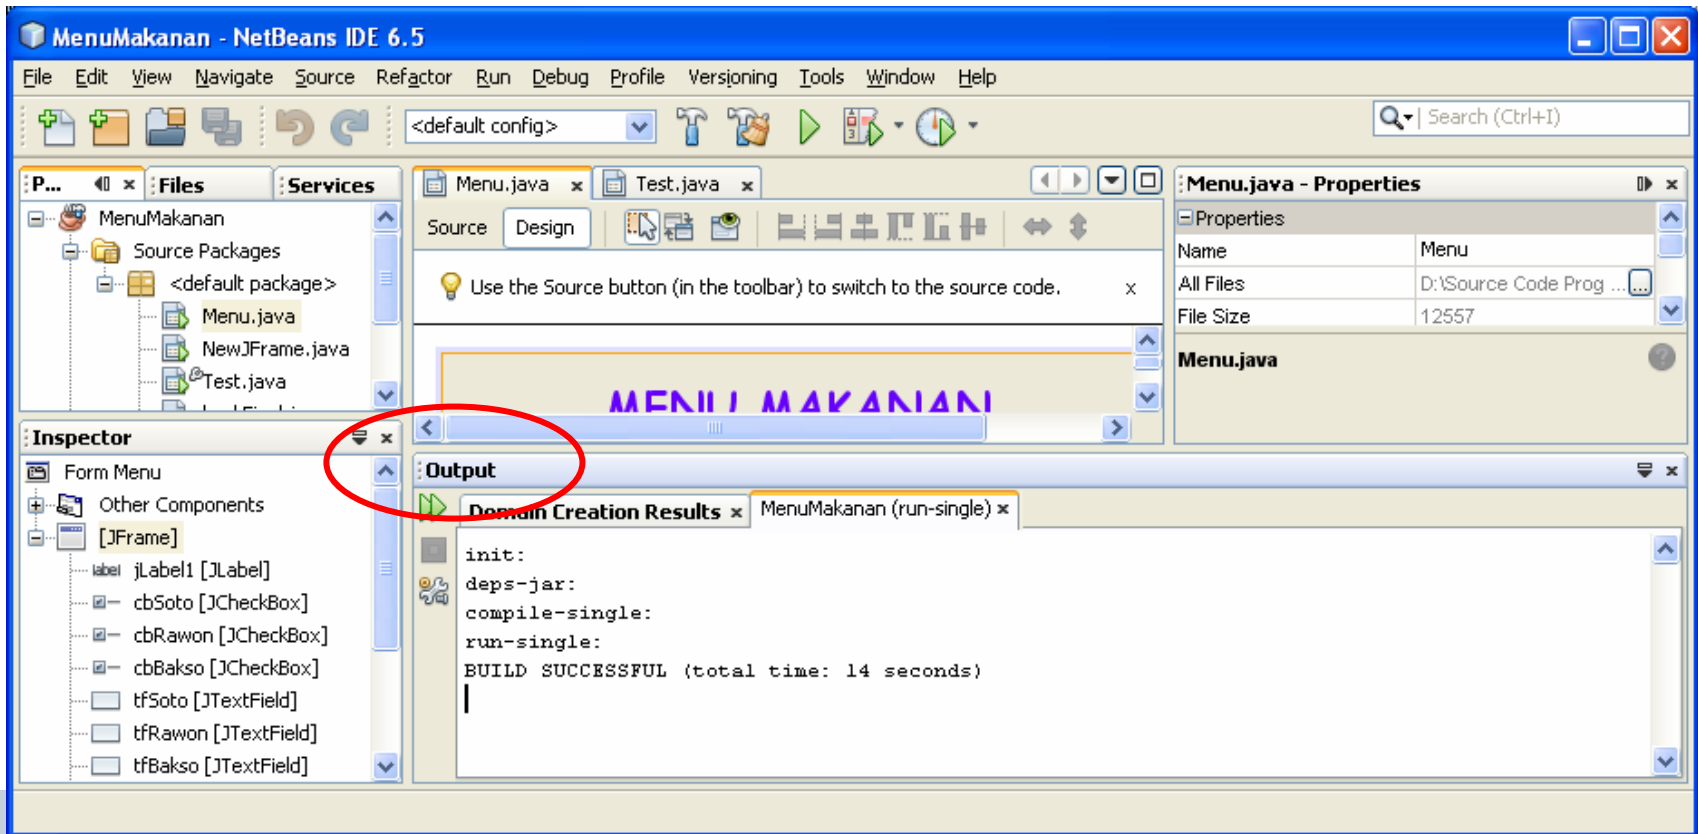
MenuMakanan - NetBeans IDE 6.5

File Edit View Navigate Source Refactor Run Debug Profile Versioning Tools Window Help

<default config>

Search (Ctrl+I)

P... Files Services

MenuMakanan
Source Packages
<default package>
Menu.java
NewJFrame.java
Test.java

Menu.java Test.java

Source Design

Use the Source button (in the toolbar) to switch to the source code.

MENU MAKANAN

Menu.java - Properties

Properties

| Name | Menu |
|---|---|
| All Files | D:\Source Code Prog ... |
| File Size | 12557 |

Menu.java

Inspector

Form Menu
Other Components
[JFrame]
jLabel1 [JLabel]
cbSoto [JCheckBox]
cbRawon [JCheckBox]
cbBakso [JCheckBox]
tfSoto [JTextField]
tfRawon [JTextField]
tfBakso [JTextField]

Output

Domain Creation Results MenuMakanan (run-single)

init:
deps-jar:
compile-single:
run-single:
BUILD SUCCESSFUL (total time: 14 seconds)